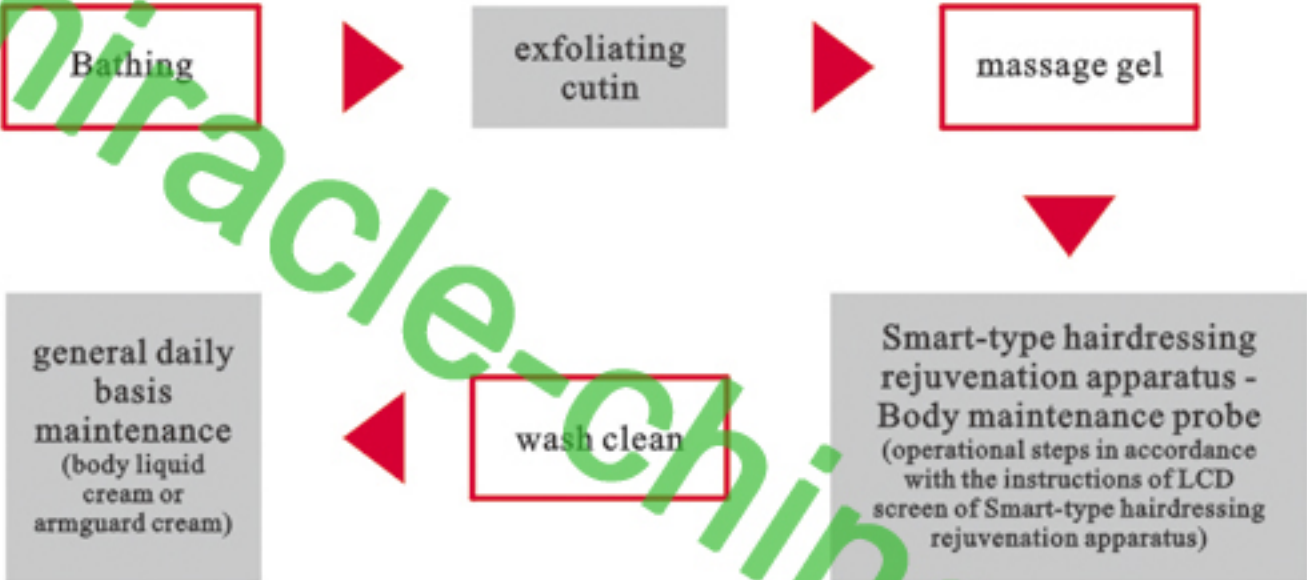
Bathing

exfoliating cutin

massage gel

Smart-type hairdressing rejuvenation apparatus - Body maintenance probe (operational steps in accordance with the instructions of LCD screen of Smart-type hairdressing rejuvenation apparatus)

wash clean

general daily basis maintenance (body liquid cream or armguard cream)

miracle-chin